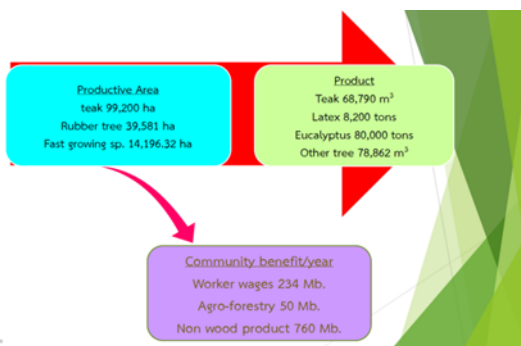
Productive Area
teak 99,200 ha
Rubber tree 39,581 ha
Fast growing sp. 14,196.32 ha

Product
Teak 68,790 m$^3$
Latex 8,200 tons
Eucalyptus 80,000 tons
Other tree 78,862 m$^3$

Community benefit/year
Worker wages 234 Mb.
Agro-forestry 50 Mb.
Non wood product 760 Mb.